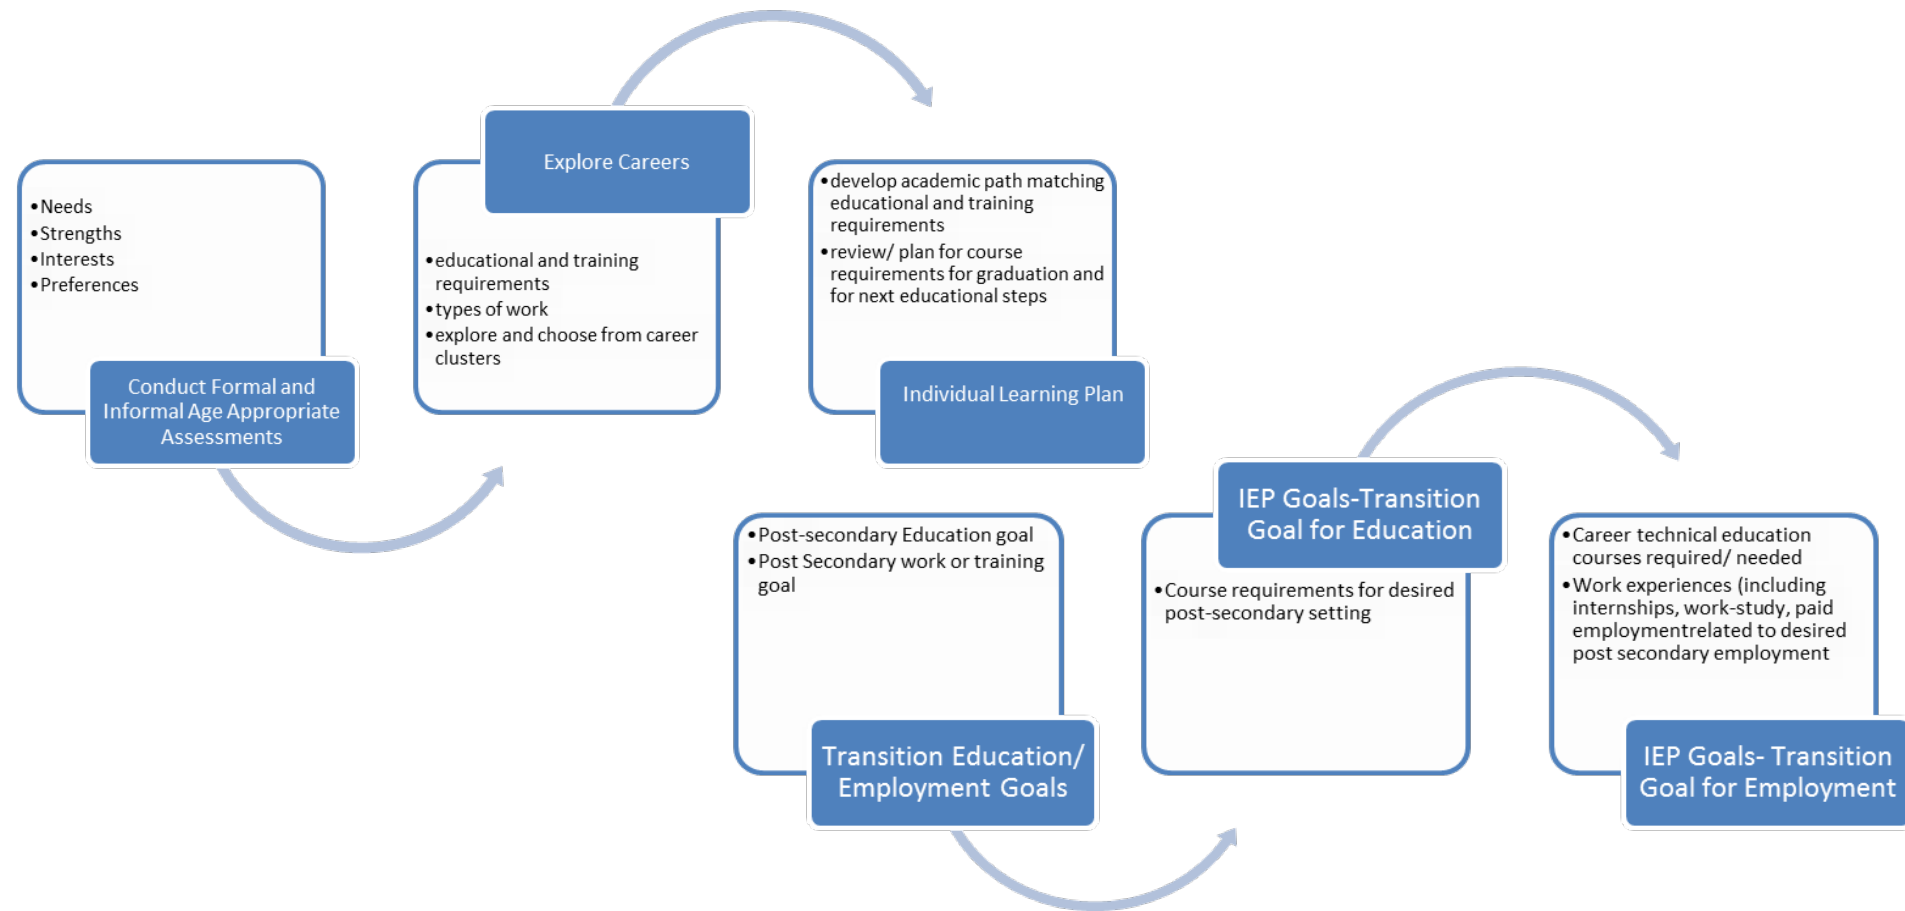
• Needs
• Strengths
• Interests
• Preferences

Conduct Formal and Informal Age Appropriate Assessments

Explore Careers

• educational and training requirements
• types of work
• explore and choose from career clusters

• develop academic path matching educational and training requirements
• review/ plan for course requirements for graduation and for next educational steps

Individual Learning Plan

• Post-secondary Education goal
• Post Secondary work or training goal

Transition Education/ Employment Goals

IEP Goals-Transition Goal for Education

• Course requirements for desired post-secondary setting

• Career technical education courses required/ needed
• Work experiences (including internships, work-study, paid employmentrelated to desired post secondary employment

IEP Goals- Transition Goal for Employment